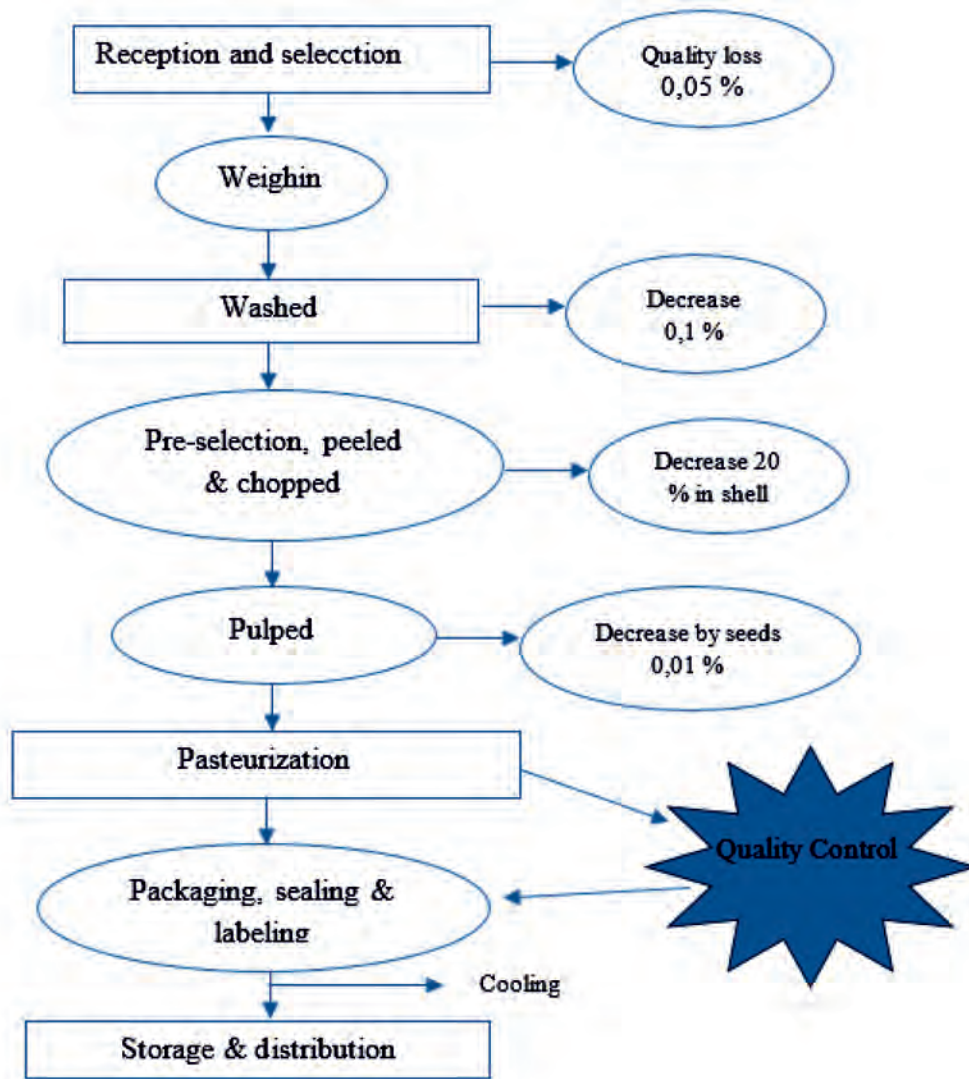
Reception and selecction

Quality loss
0,05 %

Weighin

Washed

Decrease
0,1 %

Pre-selection, peeled & chopped

Decrease 20 % in shell

Pulped

Decrease by seeds
0,01 %

Pasteurization

Quality Control

Packaging, sealing & labeling

Cooling

Storage & distribution